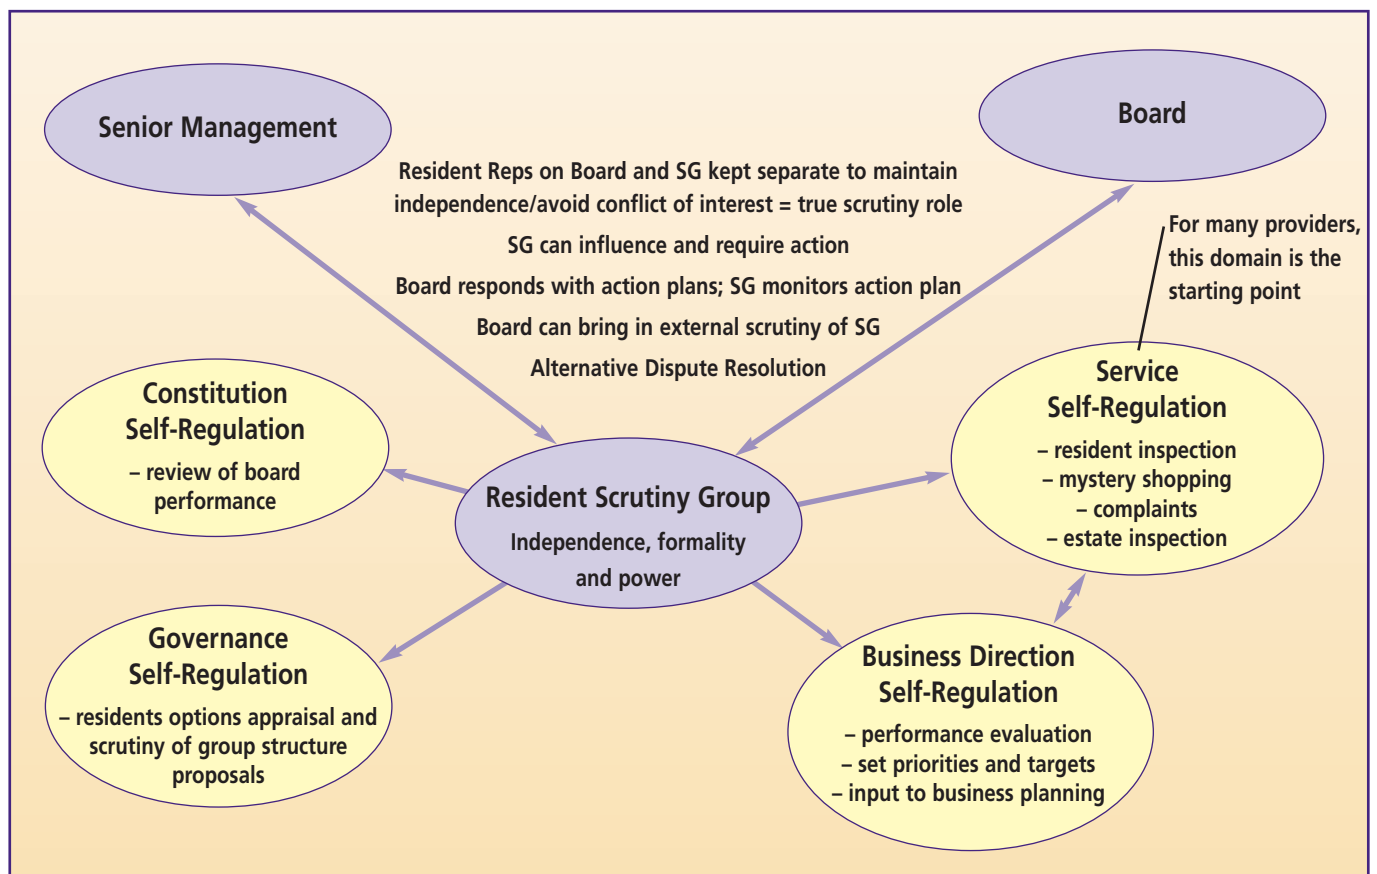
Senior Management

Board

Resident Reps on Board and SG kept separate to maintain independence/avoid conflict of interest = true scrutiny role

SG can influence and require action

Board responds with action plans; SG monitors action plan

Board can bring in external scrutiny of SG

Alternative Dispute Resolution

For many providers, this domain is the starting point

Constitution Self-Regulation
– review of board performance

Resident Scrutiny Group
Independence, formality and power

Service Self-Regulation
– resident inspection
– mystery shopping
– complaints
– estate inspection

Governance Self-Regulation
– residents options appraisal and scrutiny of group structure proposals

Business Direction Self-Regulation
– performance evaluation
– set priorities and targets
– input to business planning